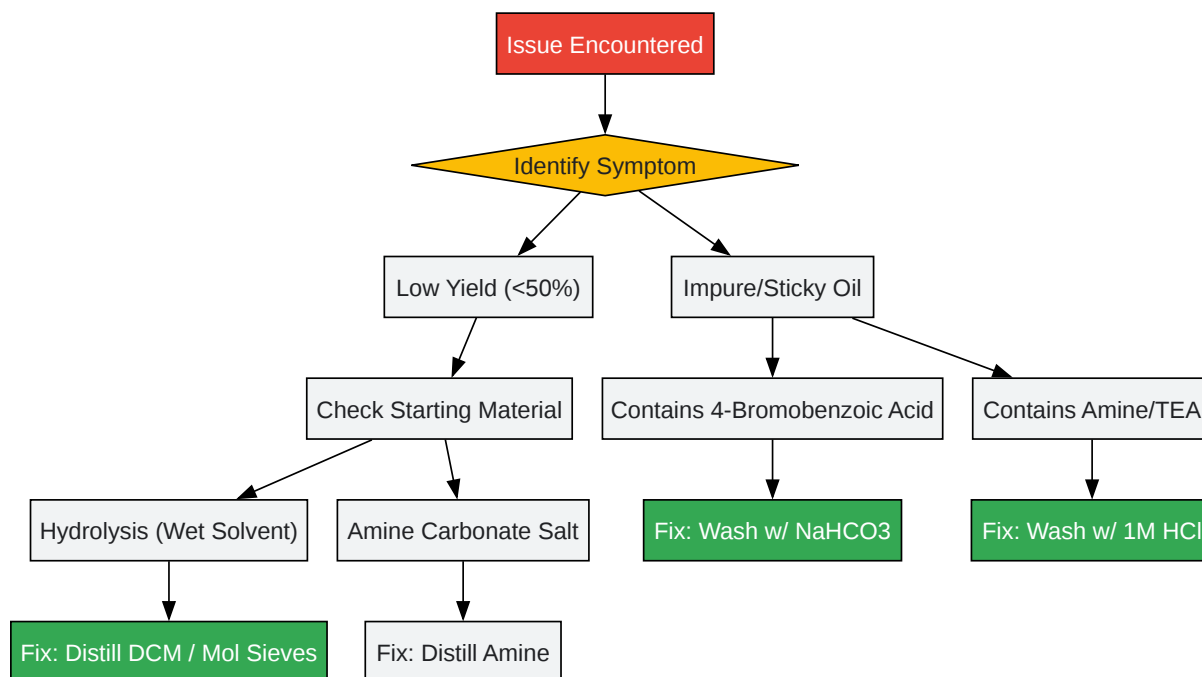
Issue Encountered

Identify Symptom

Low Yield (<50%)

Impure/Sticky Oil

Check Starting Material

Contains 4-Bromobenzoic Acid

Contains Amine/TEA

Hydrolysis (Wet Solvent)

Amine Carbonate Salt

Fix: Wash w/ NaHCO3

Fix: Wash w/ 1M HCl

Fix: Distill DCM / Mol Sieves

Fix: Distill Amine